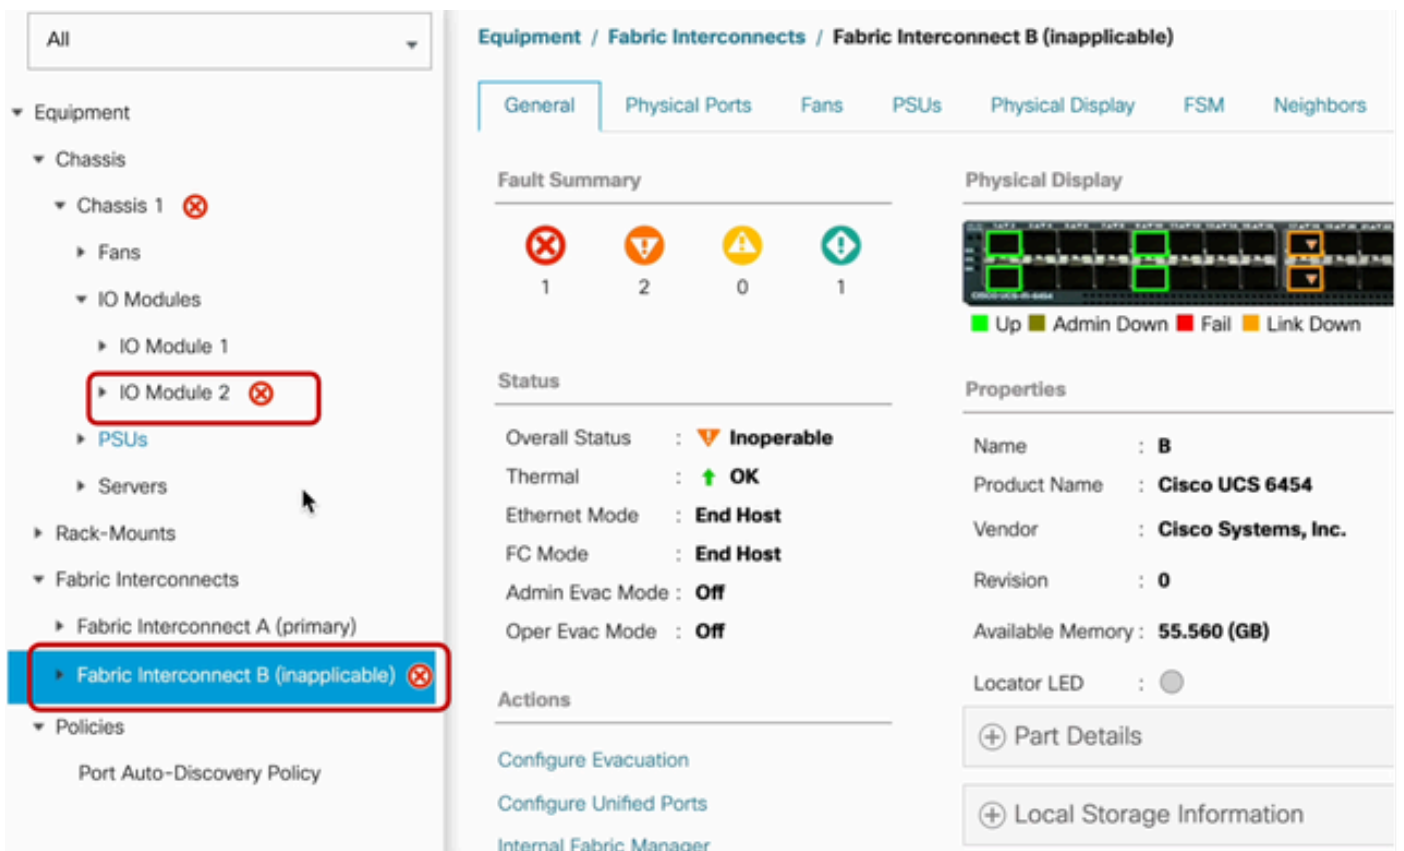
All

Equipment
Chassis
Chassis 1
Fans
IO Modules
IO Module 1
IO Module 2
PSUs
Servers
Rack-Mounts
Fabric Interconnects
Fabric Interconnect A (primary)
Fabric Interconnect B (inapplicable)
Policies
Port Auto-Discovery Policy

Equipment / Fabric Interconnects / Fabric Interconnect B (inapplicable)

General | Physical Ports | Fans | PSUs | Physical Display | FSM | Neighbors

Fault Summary

1 2 0 1

Status

Overall Status : Inoperable
Thermal : OK
Ethernet Mode : End Host
FC Mode : End Host
Admin Evac Mode : Off
Oper Evac Mode : Off

Actions

Configure Evacuation
Configure Unified Ports
Internal Fabric Manager

Physical Display

Up Admin Down Fail Link Down

Properties

Name : B
Product Name : Cisco UCS 6454
Vendor : Cisco Systems, Inc.
Revision : 0
Available Memory : 55.560 (GB)
Locator LED :

Part Details

Local Storage Information